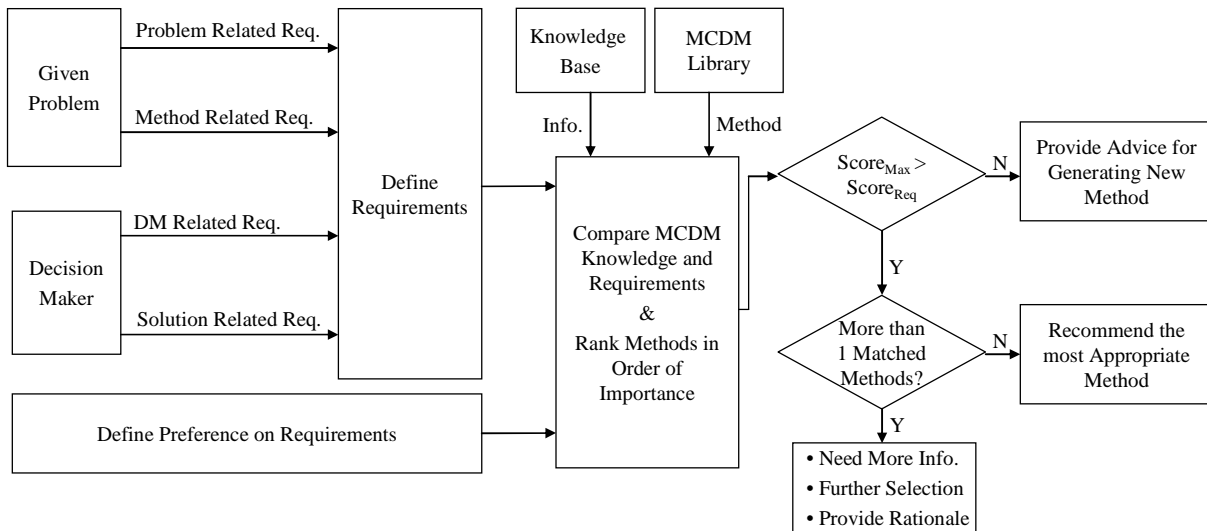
Given Problem

Problem Related Req.

Method Related Req.

Decision Maker

DM Related Req.

Solution Related Req.

Define Requirements

Define Preference on Requirements

Knowledge Base

MCDM Library

Info.

Method

Compare MCDM Knowledge and Requirements & Rank Methods in Order of Importance

$\text{Score}_{\text{Max}} > \text{Score}_{\text{Req}}$

N

Provide Advice for Generating New Method

Y

More than 1 Matched Methods?

N

Recommend the most Appropriate Method

Y

• Need More Info.
• Further Selection
• Provide Rationale